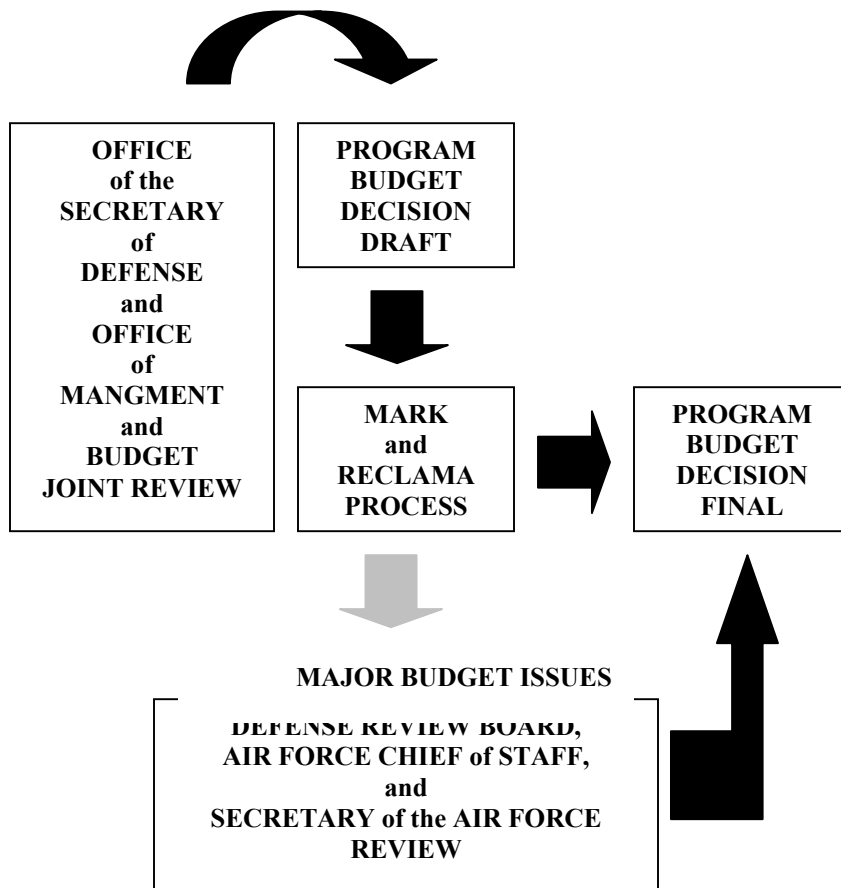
OFFICE of the SECRETARY of DEFENSE and OFFICE of MANGMENT and BUDGET JOINT REVIEW

PROGRAM BUDGET DECISION DRAFT

MARK and RECLAMA PROCESS

PROGRAM BUDGET DECISION FINAL

MAJOR BUDGET ISSUES

DEFENSE REVIEW BOARD, AIR FORCE CHIEF of STAFF, and SECRETARY of the AIR FORCE REVIEW